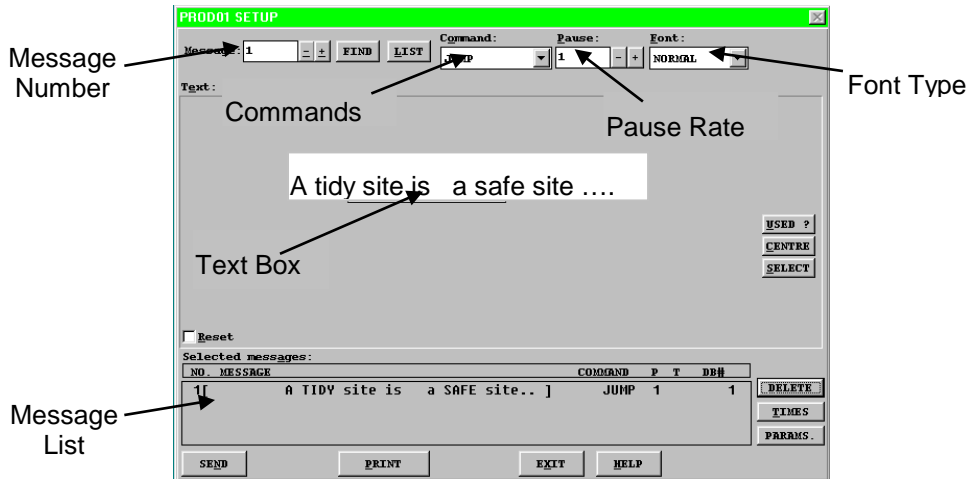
PROD01 SETUP

Message Number

Message: 1 - + FIND LIST

Command: JUMP

Pause: 1 - +

Font: NORMAL

Font Type

Text:

Commands

Pause Rate

A tidy site is a safe site ….

Text Box

USED ?
CENTRE
SELECT

Reset

Selected messages:

| NO. | MESSAGE | COMMAND | P | T | DB# |
|---|---|---|---|---|---|
| 1 | [ A TIDY site is a SAFE site.. ] | JUMP | 1 | | 1 |

DELETE
TIMES
PARAMS.

Message List

SEND
PRINT
EXIT
HELP